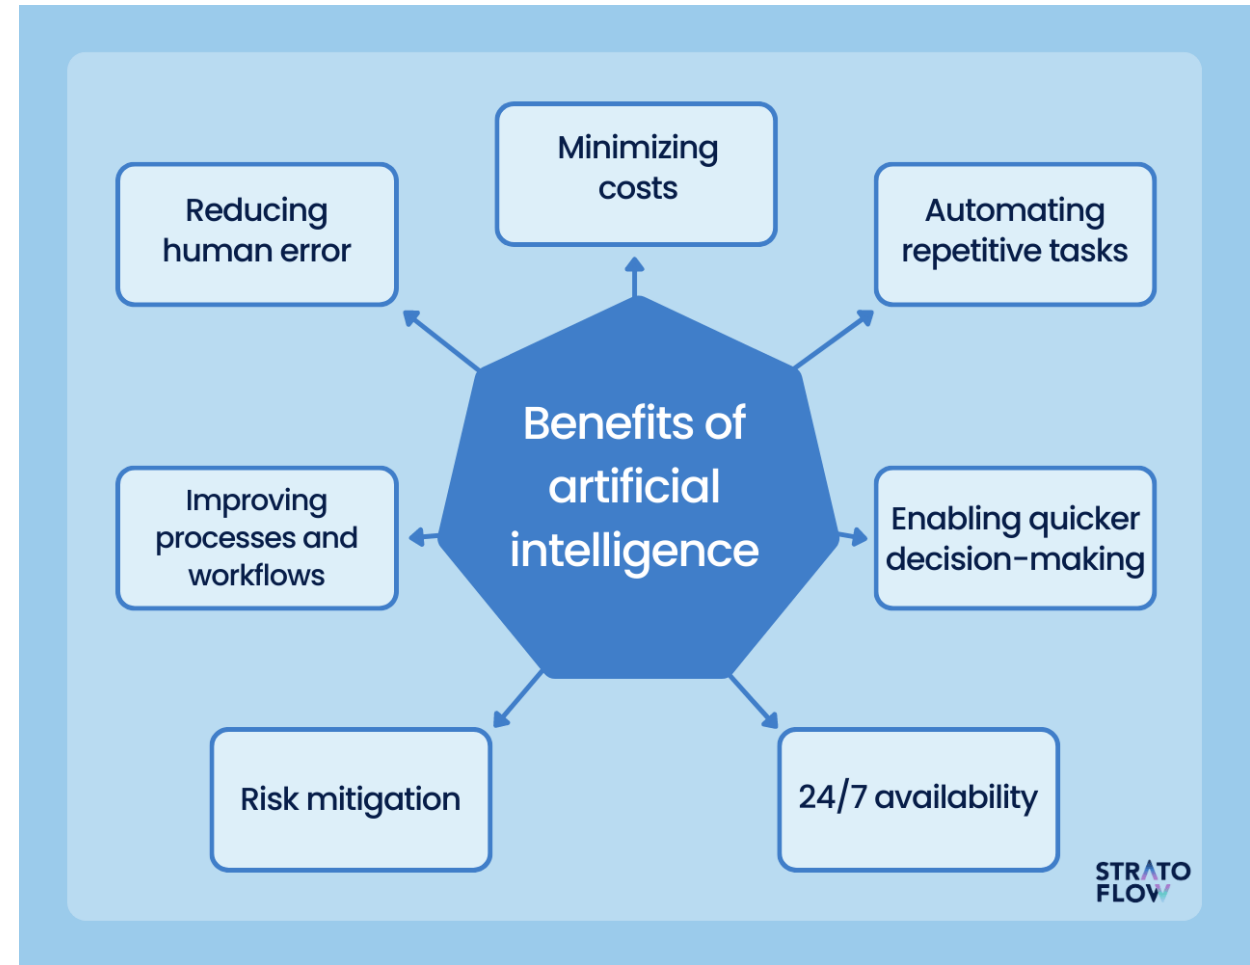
Benefits of artificial intelligence

Minimizing costs

Automating repetitive tasks

Enabling quicker decision-making

24/7 availability

Risk mitigation

Improving processes and workflows

Reducing human error

STRATO FLOW